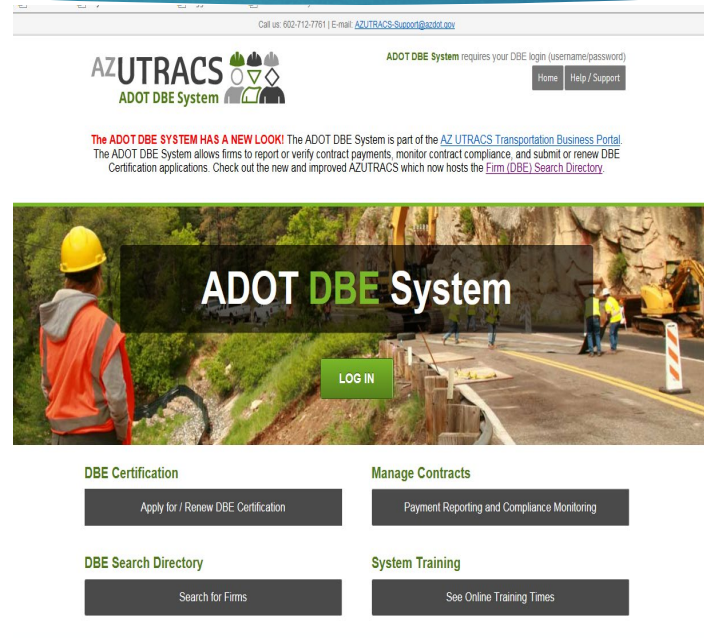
Call us: 602-712-7761 | E-mail: AZUTRACS-Support@azdot.gov

AZUTRACS
ADOT DBE System

ADOT DBE System requires your DBE login (username/password)

Home | Help / Support

The ADOT DBE SYSTEM HAS A NEW LOOK! The ADOT DBE System is part of the AZ UTRACS Transportation Business Portal. The ADOT DBE System allows firms to report or verify contract payments, monitor contract compliance, and submit or renew DBE Certification applications. Check out the new and improved AZUTRACS which now hosts the Firm (DBE) Search Directory.

ADOT DBE System

LOG IN

DBE Certification

Apply for / Renew DBE Certification

Manage Contracts

Payment Reporting and Compliance Monitoring

DBE Search Directory

Search for Firms

System Training

See Online Training Times